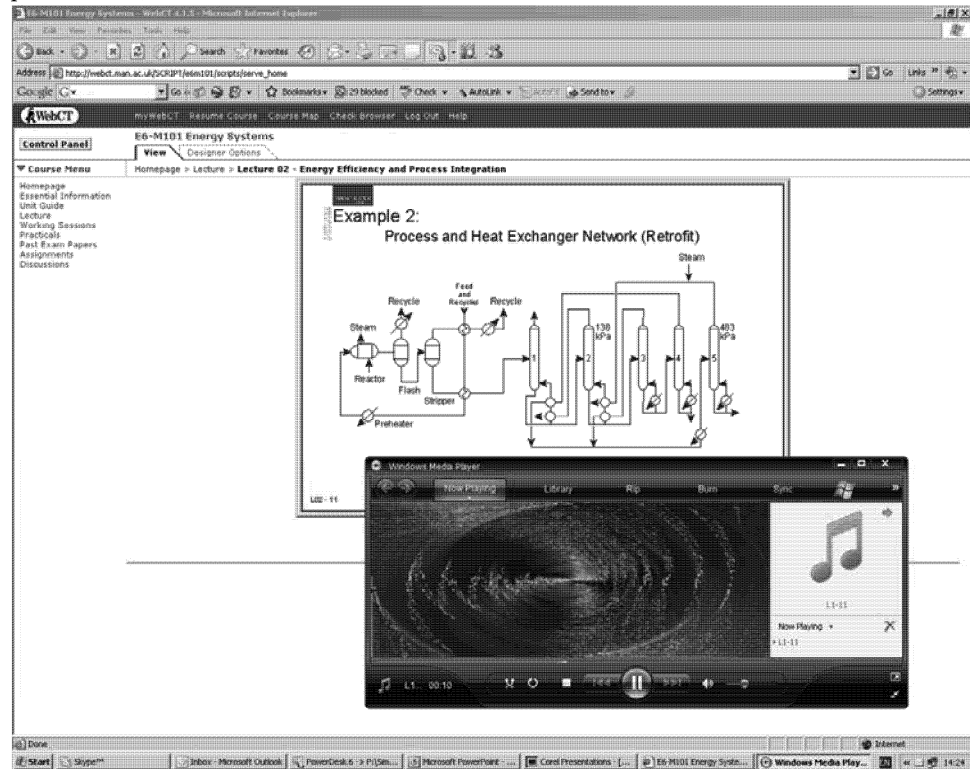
E6-M101 Energy Systems - WebCT 4.1.5 - Microsoft Internet Explorer

File Edit View Favorites Tools Help

Back Search Favorites

Address http://webct.man.ac.uk/SCRIPT/e6m101/scripts/serve_home

Go Links

Google G Go Bookmarks 29 blocked Check AutoLink Send to Settings

WebCT myWebCT Resume Course Course Map Check Browser Log Out Help

Control Panel

E6-M101 Energy Systems

View Designer Options

Course Menu

Homepage > Lecture > Lecture 02 - Energy Efficiency and Process Integration

Homepage
Essential Information
Unit Guide
Lecture
Working Sessions
Practicals
Past Exam Papers
Assignments
Discussions

Example 2:

Process and Heat Exchanger Network (Retrofit)

Steam
Feed and Recycles
Recycle
Recycle
Steam
Reactor
Flash
Stripper
Preheater
1
2
138 kPa
3
4
5
483 kPa

L02 - 11

Windows Media Player

Now Playing Library Rip Burn Sync

L1-11

Now Playing

L1-11

L1 00:10

Done

Internet

Start Skype™ Inbox - Microsoft Outlook PowerDesk 6 - P:\Sm... Microsoft PowerPoint ... Corel Presentations - [... E6-M101 Energy Syste... Windows Media Play... EN 14:24